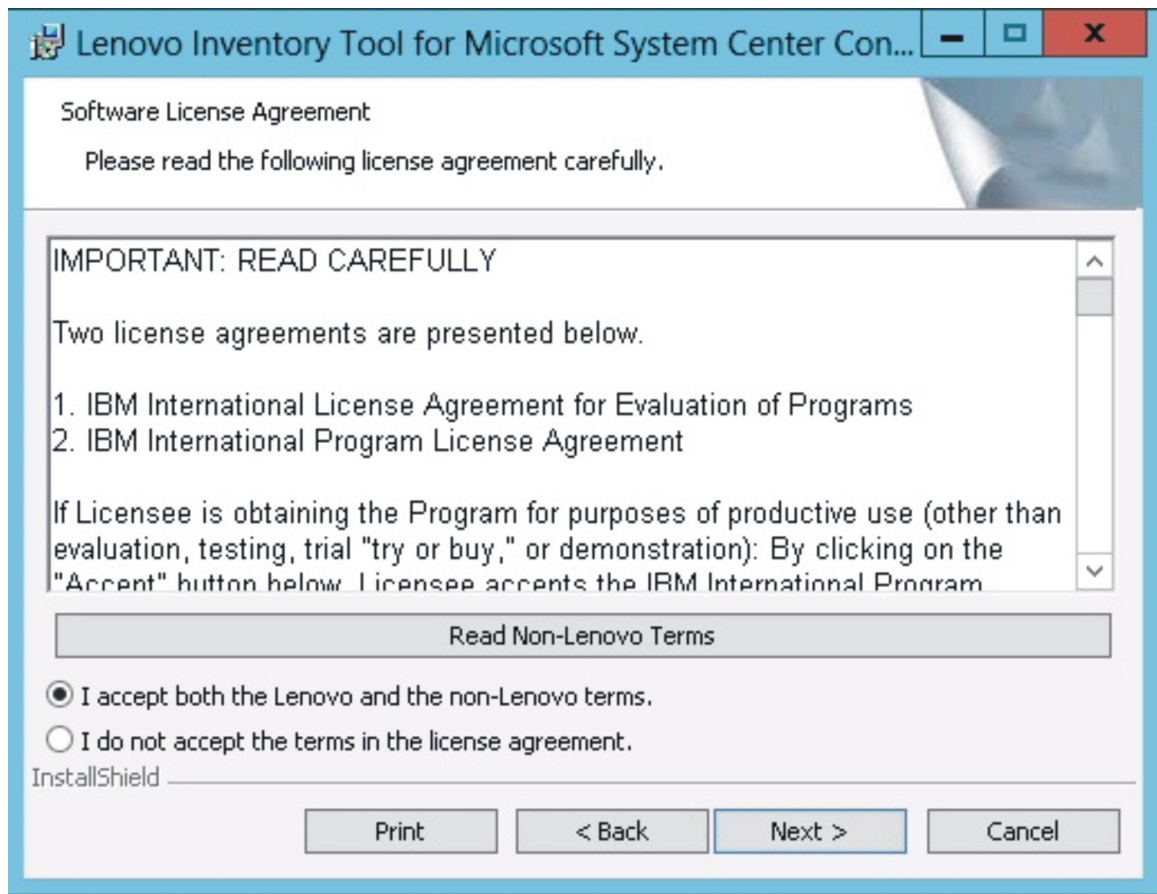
Lenovo Inventory Tool for Microsoft System Center Con...

Software License Agreement

Please read the following license agreement carefully.

IMPORTANT: READ CAREFULLY

Two license agreements are presented below.

1. IBM International License Agreement for Evaluation of Programs
2. IBM International Program License Agreement

If Licensee is obtaining the Program for purposes of productive use (other than evaluation, testing, trial "try or buy," or demonstration): By clicking on the "Accept" button below, Licensee accepts the IBM International Program

Read Non-Lenovo Terms

I accept both the Lenovo and the non-Lenovo terms.

I do not accept the terms in the license agreement.

InstallShield

Print

< Back

Next >

Cancel